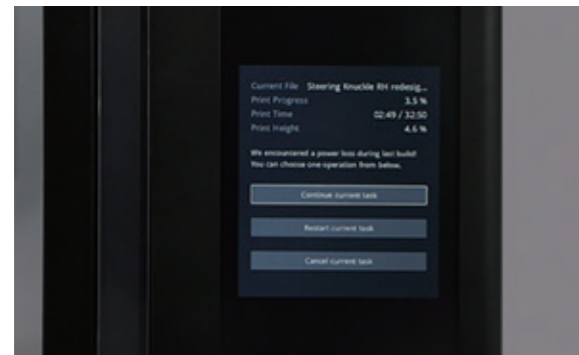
Current File Steering Knuckle RH redesig...
Print Progress 3.5 %
Print Time 02:49 / 32:50
Print Height 4.6 %

We encountered a power loss during last build! You can choose one operation from below.

Continue current task

Restart current task

Cancel current task